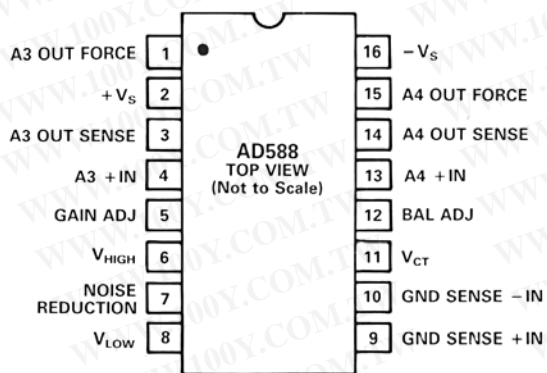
A3 OUT FORCE 1
$+V_S$ 2
A3 OUT SENSE 3
A3 +IN 4
GAIN ADJ 5
$V_{HIGH}$ 6
NOISE REDUCTION 7
$V_{LOW}$ 8

AD588
TOP VIEW
(Not to Scale)

16 $-V_S$
15 A4 OUT FORCE
14 A4 OUT SENSE
13 A4 +IN
12 BAL ADJ
11 $V_{CT}$
10 GND SENSE −IN
9 GND SENSE +IN

WWW.100Y.COM.TW